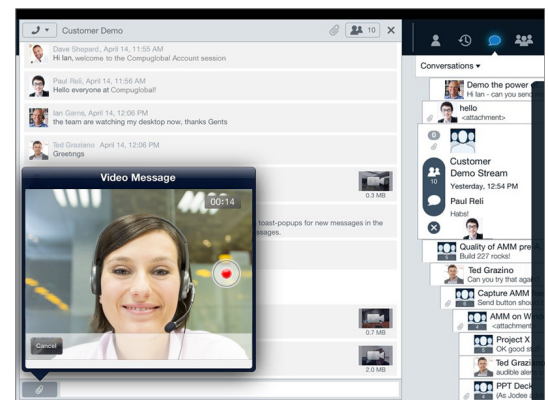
Customer Demo

10

Dave Shepard, April 14, 11:55 AM
Hi Ian, welcome to the Compuglobal Account session

Paul Reli, April 14, 11:56 AM
Hello everyone at Compuglobal!

Ian Garns, April 14, 12:06 PM
the team are watching my desktop now, thanks Gents

Ted Grazino, April 14, 12:06 PM
Greetings

Video Message

00:14

Cancel

0.3 MB

toast-popups for new messages in the ssages.

0.7 MB

2.0 MB

Conversations ▾

Demo the power
Hi Ian - can you send

hello
<attachment>

0

Customer Demo Stream
Yesterday, 12:54 PM

10

Paul Reli
Habs!

Quality of AMM pre
Build 227 rocks!

Ted Grazino
Can you try that aga

Capture AMM
Send button sho

AMM on W
<attachmen

Project X
OK good st

Ted Grazi
audible ale

PPT Deck
As Jodee